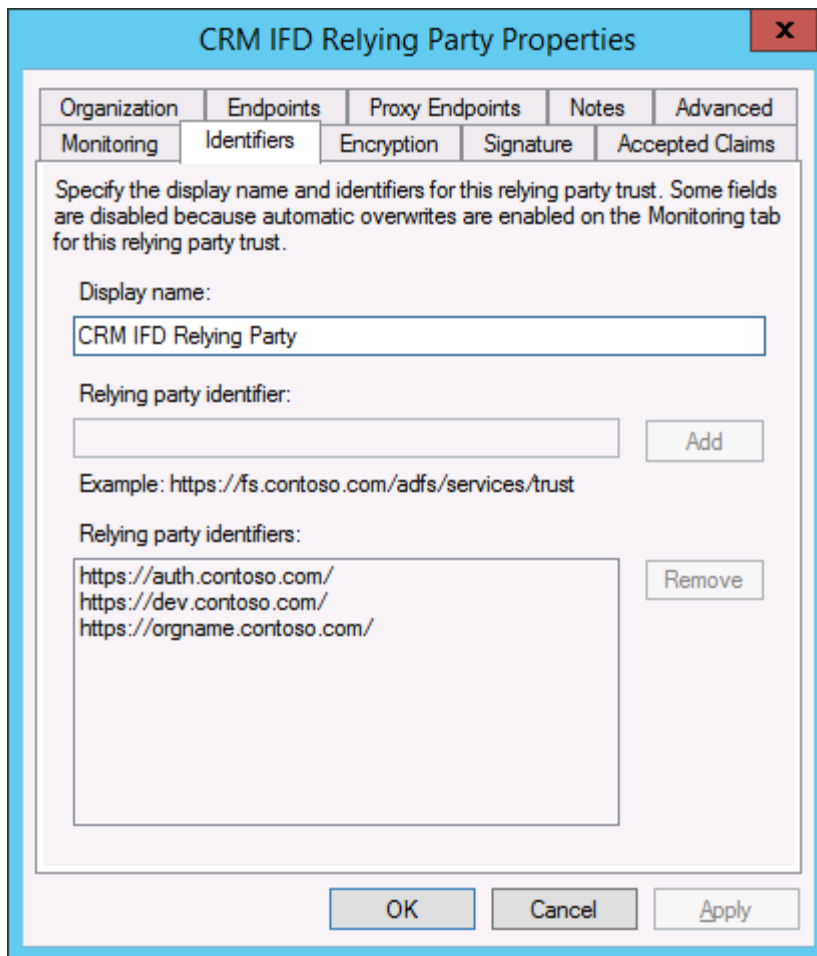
CRM IFD Relying Party Properties

x

Organization
Endpoints
Proxy Endpoints
Notes
Advanced
Monitoring
Identifiers
Encryption
Signature
Accepted Claims

Specify the display name and identifiers for this relying party trust. Some fields are disabled because automatic overwrites are enabled on the Monitoring tab for this relying party trust.

Display name:

CRM IFD Relying Party

Relying party identifier:

Add

Example: https://fs.contoso.com/adfs/services/trust

Relying party identifiers:

https://auth.contoso.com/
https://dev.contoso.com/
https://orgname.contoso.com/

Remove

OK
Cancel
Apply